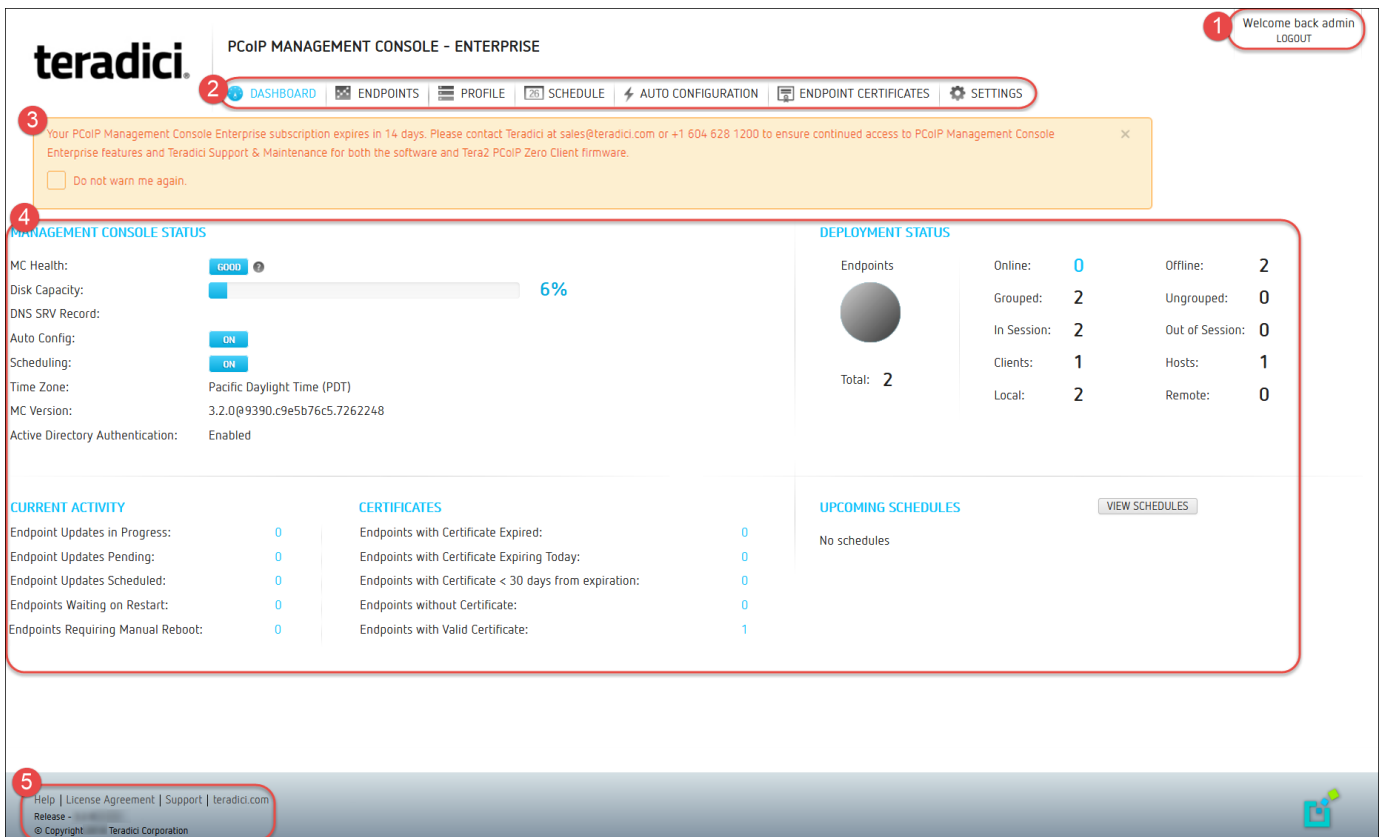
teradici.

PCoIP MANAGEMENT CONSOLE - ENTERPRISE

1 Welcome back admin
LOGOUT

2 DASHBOARD | ENDPOINTS | PROFILE | 26 SCHEDULE | AUTO CONFIGURATION | ENDPOINT CERTIFICATES | SETTINGS

3 Your PCoIP Management Console Enterprise subscription expires in 14 days. Please contact Teradici at sales@teradici.com or +1 604 628 1200 to ensure continued access to PCoIP Management Console Enterprise features and Teradici Support & Maintenance for both the software and Tera2 PCoIP Zero Client firmware.

Do not warn me again.

×

4 MANAGEMENT CONSOLE STATUS

MC Health: GOOD
Disk Capacity: 6%
DNS SRV Record:
Auto Config: ON
Scheduling: ON
Time Zone: Pacific Daylight Time (PDT)
MC Version: 3.2.0@9390.c9e5b76c5.7262248
Active Directory Authentication: Enabled

DEPLOYMENT STATUS

Endpoints
Total: 2

| Online: | 0 | Offline: | 2 |
|---|---|---|---|
| Grouped: | 2 | Ungrouped: | 0 |
| In Session: | 2 | Out of Session: | 0 |
| Clients: | 1 | Hosts: | 1 |
| Local: | 2 | Remote: | 0 |

CURRENT ACTIVITY

| Endpoint Updates in Progress: | 0 |
|---|---|
| Endpoint Updates Pending: | 0 |
| Endpoint Updates Scheduled: | 0 |
| Endpoints Waiting on Restart: | 0 |
| Endpoints Requiring Manual Reboot: | 0 |

CERTIFICATES

| Endpoints with Certificate Expired: | 0 |
|---|---|
| Endpoints with Certificate Expiring Today: | 0 |
| Endpoints with Certificate < 30 days from expiration: | 0 |
| Endpoints without Certificate: | 0 |
| Endpoints with Valid Certificate: | 1 |

UPCOMING SCHEDULES

VIEW SCHEDULES

No schedules

5 Help | License Agreement | Support | teradici.com
Release - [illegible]
© Copyright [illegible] Teradici Corporation